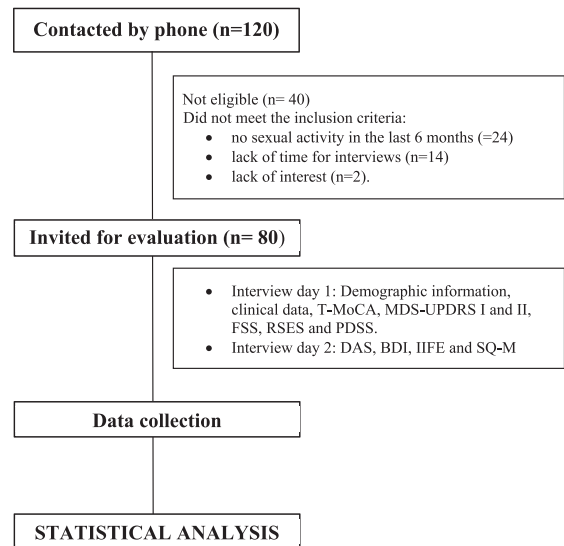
Contacted by phone (n=120)

Not eligible (n= 40)
Did not meet the inclusion criteria:
• no sexual activity in the last 6 months (=24)
• lack of time for interviews (n=14)
• lack of interest (n=2).

Invited for evaluation (n= 80)

• Interview day 1: Demographic information, clinical data, T-MoCA, MDS-UPDRS I and II, FSS, RSES and PDSS.
• Interview day 2: DAS, BDI, IIFE and SQ-M

Data collection

STATISTICAL ANALYSIS